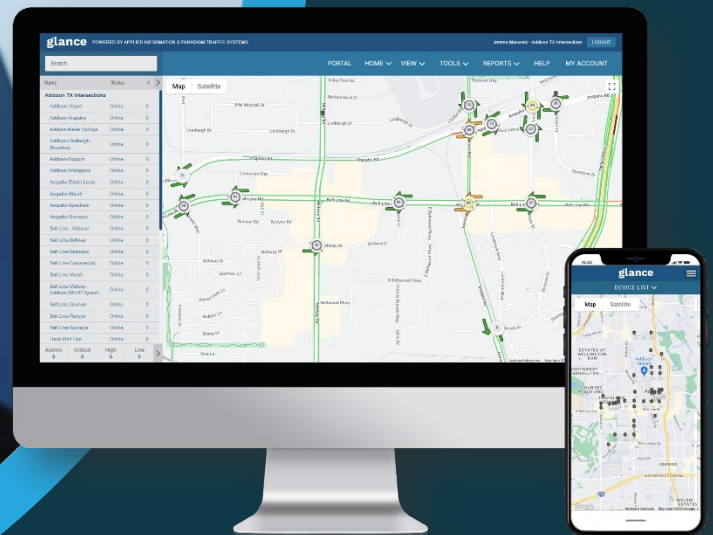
glance POWERED BY APPLIED INFORMATION & PARADIGM TRAFFIC SYSTEMS

Jennie Manuel - Addison TX Intersections LOGOUT

PORTAL HOME VIEW TOOLS REPORTS HELP MY ACCOUNT

Search

Name Status

Addison TX Intersections

| | | |
|---|---|---|
| Addison-Airport | Online | 0 |
| Addison-Arapaho | Online | 0 |
| Addison-Keller Springs | Online | 0 |
| Addison-Lindbergh-Broadway | Online | 0 |
| Addison-Sojourn | Online | 0 |
| Addison-Westgrove | Online | 0 |
| Arapaho-Edwin Lewis | Online | 0 |
| Arapaho-Marsh | Online | 0 |
| Arapaho-Spectrum | Online | 0 |
| Arapaho-Surveyor | Online | 0 |
| Belt Line - Addison | Online | 0 |
| Belt Line-Beltway | Online | 0 |
| Belt Line-Business | Online | 0 |
| Belt Line-Commercial | Online | 0 |
| Belt Line-Marsh | Online | 0 |
| Belt Line-Midway-Addison SB/WT Speed | Online | 0 |
| Belt Line-Quorum | Online | 0 |
| Belt Line-Runyon | Online | 0 |
| Belt Line-Surveyor | Online | 0 |
| Great Belt Line | Online | 0 |

Alarms 0 Critical 0 High 0 Low 0

Map Satellite

Arapaho Rd Lindbergh Dr Belt Line Rd Beltway Dr Runyon Dr Midway Rd

glance

DEVICE LIST

Map Satellite

ESTATES AT WELLINGTON RUN

SOUTHWEST ARMSTRONG

COUNTRY PLACE

WILLOW ESTATES